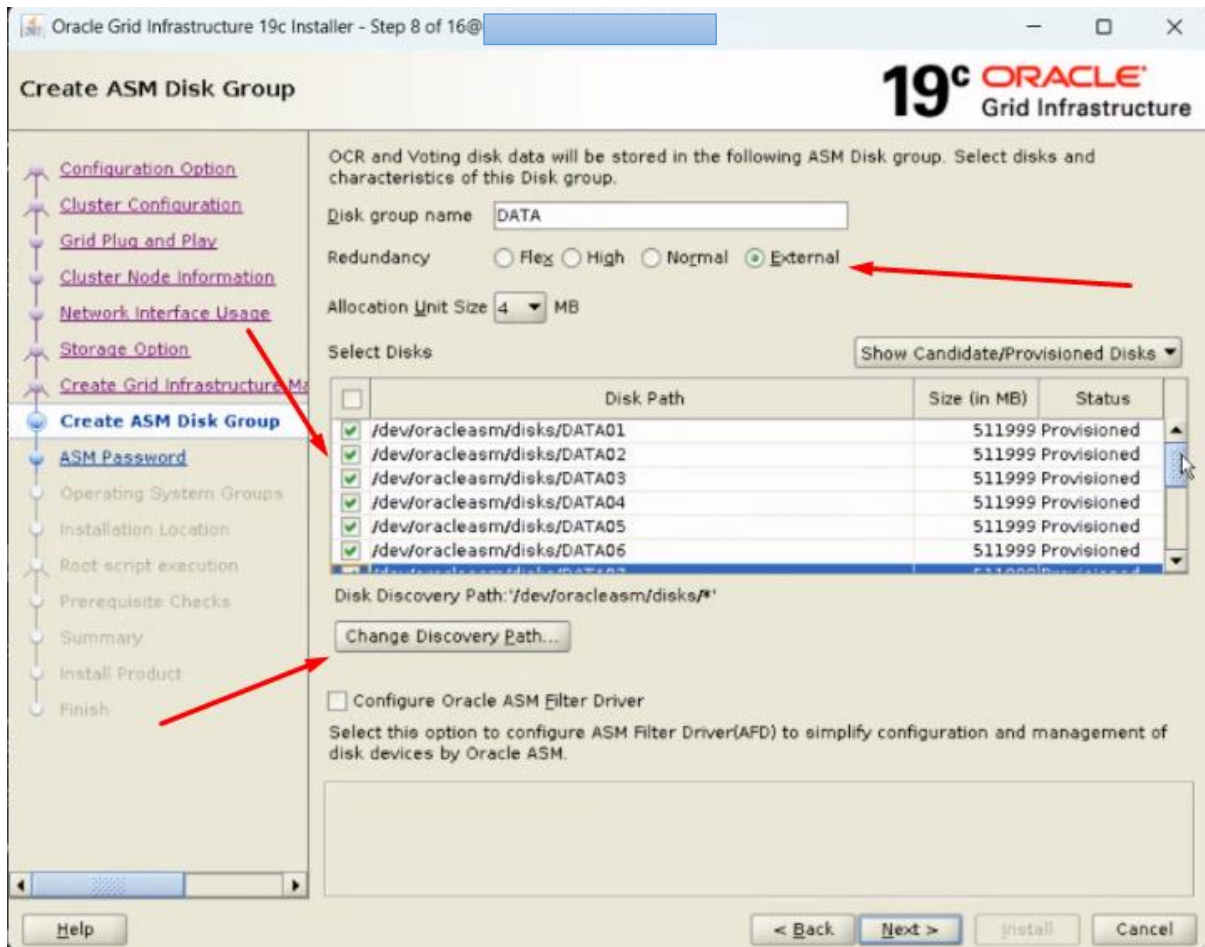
Oracle Grid Infrastructure 19c Installer - Step 8 of 16@

Create ASM Disk Group

19c ORACLE Grid Infrastructure

Configuration Option
Cluster Configuration
Grid Plug and Play
Cluster Node Information
Network Interface Usage
Storage Option
Create Grid Infrastructure Ma
Create ASM Disk Group
ASM Password
Operating System Groups
Installation Location
Root script execution
Prerequisite Checks
Summary
Install Product
Finish

OCR and Voting disk data will be stored in the following ASM Disk group. Select disks and characteristics of this Disk group.

Disk group name DATA

Redundancy Flex High Normal External

Allocation Unit Size 4 MB

Select Disks

Show Candidate/Provisioned Disks

| | Disk Path | Size (in MB) | Status |
|---|---|---|---|
| ✔ | /dev/oracleasm/disks/DATA01 | 511999 | Provisioned |
| ✔ | /dev/oracleasm/disks/DATA02 | 511999 | Provisioned |
| ✔ | /dev/oracleasm/disks/DATA03 | 511999 | Provisioned |
| ✔ | /dev/oracleasm/disks/DATA04 | 511999 | Provisioned |
| ✔ | /dev/oracleasm/disks/DATA05 | 511999 | Provisioned |
| ✔ | /dev/oracleasm/disks/DATA06 | 511999 | Provisioned |
| | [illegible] | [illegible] | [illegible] |

Disk Discovery Path:'/dev/oracleasm/disks/*'

Change Discovery Path...

Configure Oracle ASM Filter Driver

Select this option to configure ASM Filter Driver(AFD) to simplify configuration and management of disk devices by Oracle ASM.

Help

< Back Next > Install Cancel